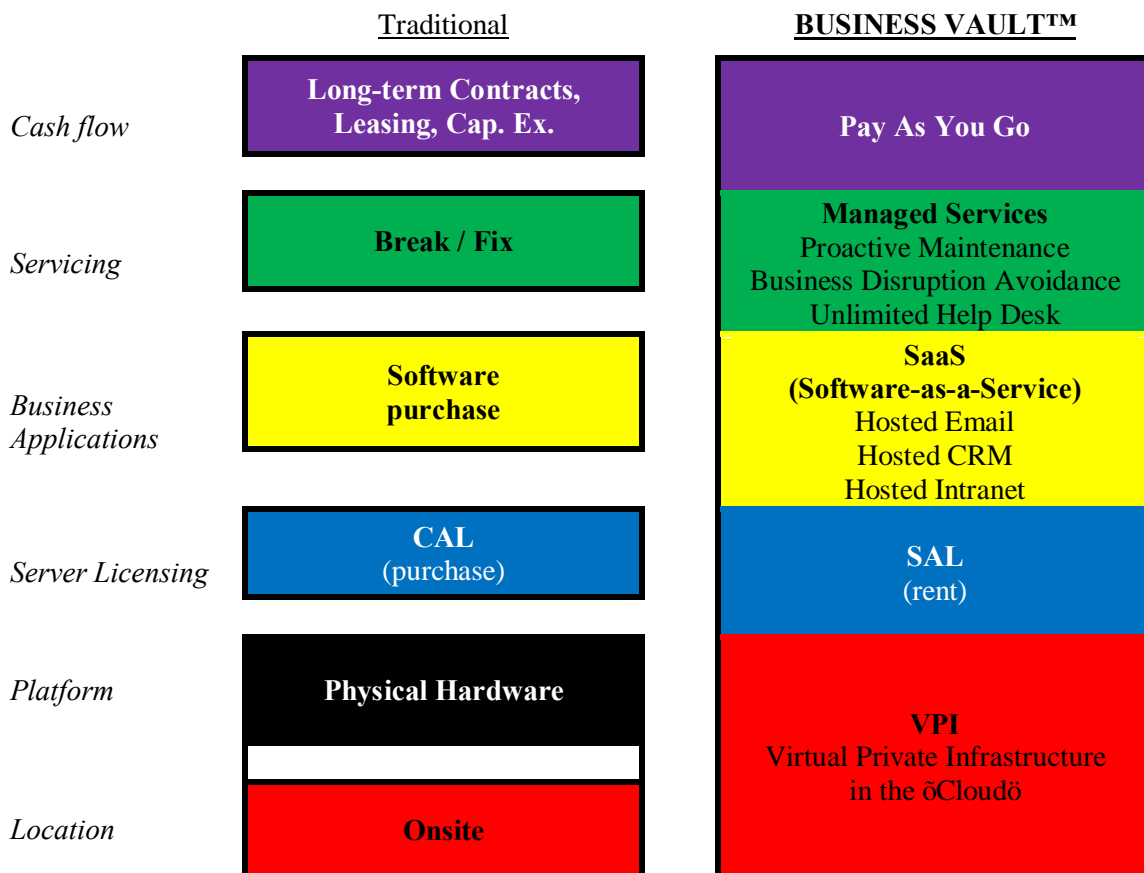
Traditional

BUSINESS VAULT™

Cash flow

Long-term Contracts, Leasing, Cap. Ex.

Pay As You Go

Servicing

Break / Fix

Managed Services
Proactive Maintenance
Business Disruption Avoidance
Unlimited Help Desk

Business Applications

Software purchase

SaaS
(Software-as-a-Service)
Hosted Email
Hosted CRM
Hosted Intranet

Server Licensing

CAL
(purchase)

SAL
(rent)

Platform

Physical Hardware

VPI
Virtual Private Infrastructure in the õCloudö

Location

Onsite